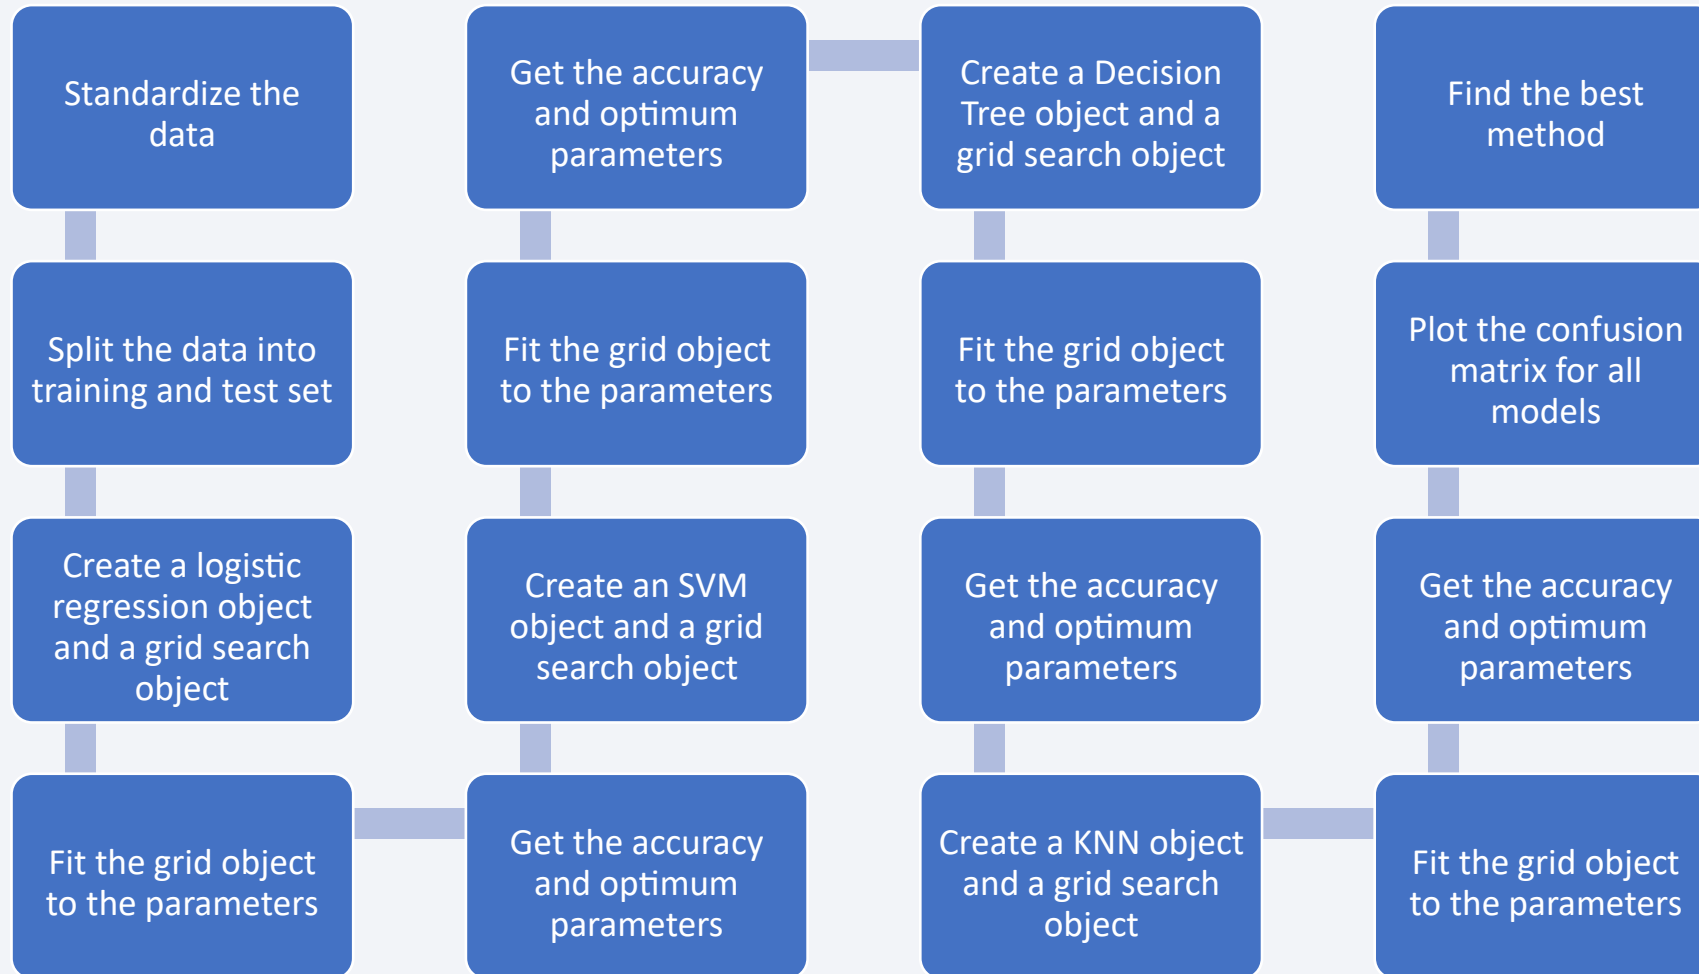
Standardize the data

Split the data into training and test set

Create a logistic regression object and a grid search object

Fit the grid object to the parameters

Get the accuracy and optimum parameters

Create an SVM object and a grid search object

Fit the grid object to the parameters

Get the accuracy and optimum parameters

Create a Decision Tree object and a grid search object

Fit the grid object to the parameters

Get the accuracy and optimum parameters

Create a KNN object and a grid search object

Fit the grid object to the parameters

Get the accuracy and optimum parameters

Plot the confusion matrix for all models

Find the best method